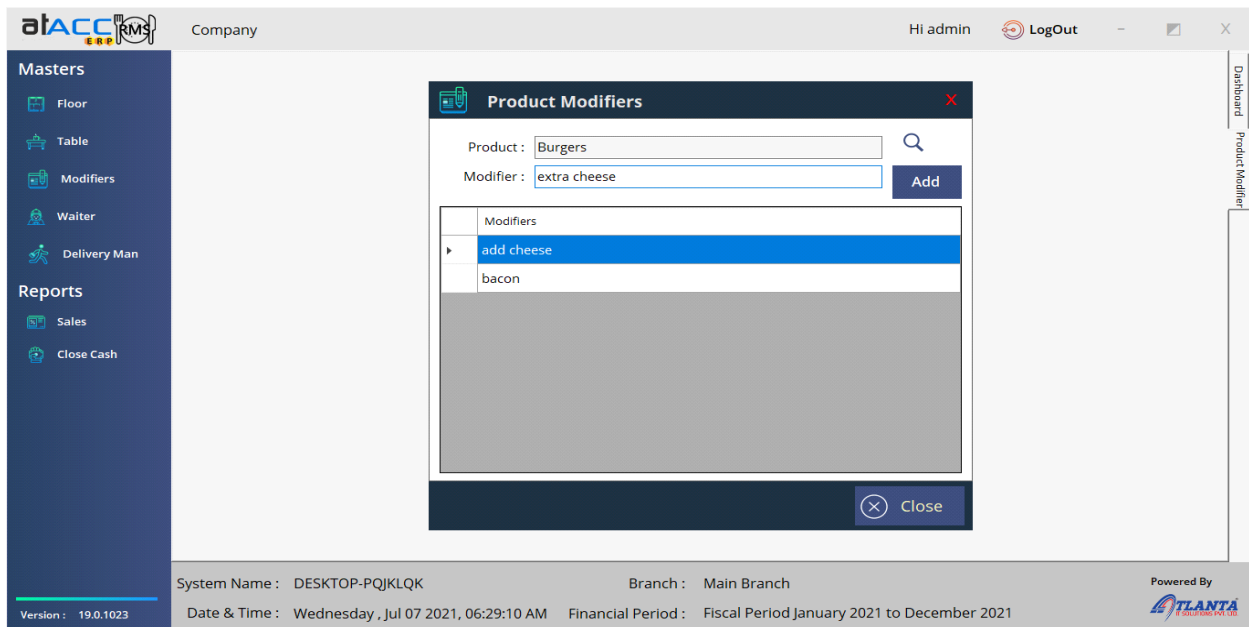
atACC ERP RMS Company Hi admin LogOut – X

Masters
Floor
Table
Modifiers
Waiter
Delivery Man
Reports
Sales
Close Cash

Product Modifiers X
Product : Burgers
Modifier : extra cheese
Add

| | Modifiers |
|---|---|
| ▸ | add cheese |
| | bacon |

Close

Dashboard
Product Modifier

Version : 19.0.1023
System Name : DESKTOP-PQJKLQK
Branch : Main Branch
Date & Time : Wednesday , Jul 07 2021, 06:29:10 AM
Financial Period : Fiscal Period January 2021 to December 2021
Powered By
ATLANTA IT SOLUTIONS PVT. LTD.